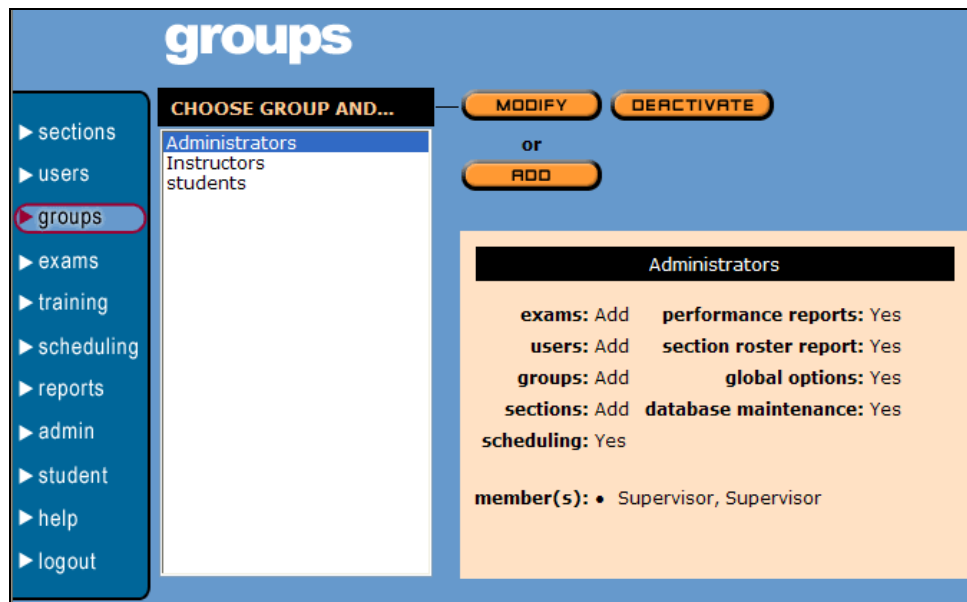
groups

sections
users
groups
exams
training
scheduling
reports
admin
student
help
logout

CHOOSE GROUP AND...

Administrators
Instructors
students

MODIFY
DEACTIVATE
or
ADD

Administrators

exams: Add
users: Add
groups: Add
sections: Add
scheduling: Yes

performance reports: Yes
section roster report: Yes
global options: Yes
database maintenance: Yes

member(s): • Supervisor, Supervisor